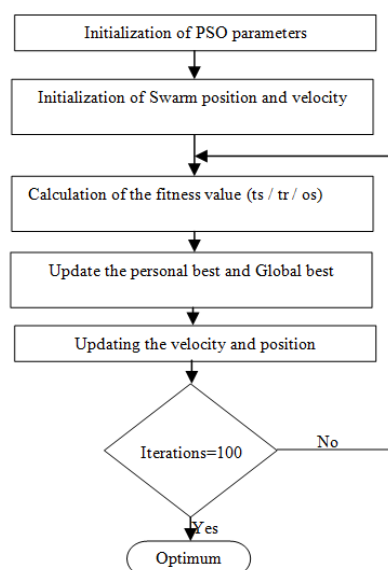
Initialization of PSO parameters

Initialization of Swarm position and velocity

Calculation of the fitness value (ts / tr / os)

Update the personal best and Global best

Updating the velocity and position

Iterations=100

No

Yes

Optimum